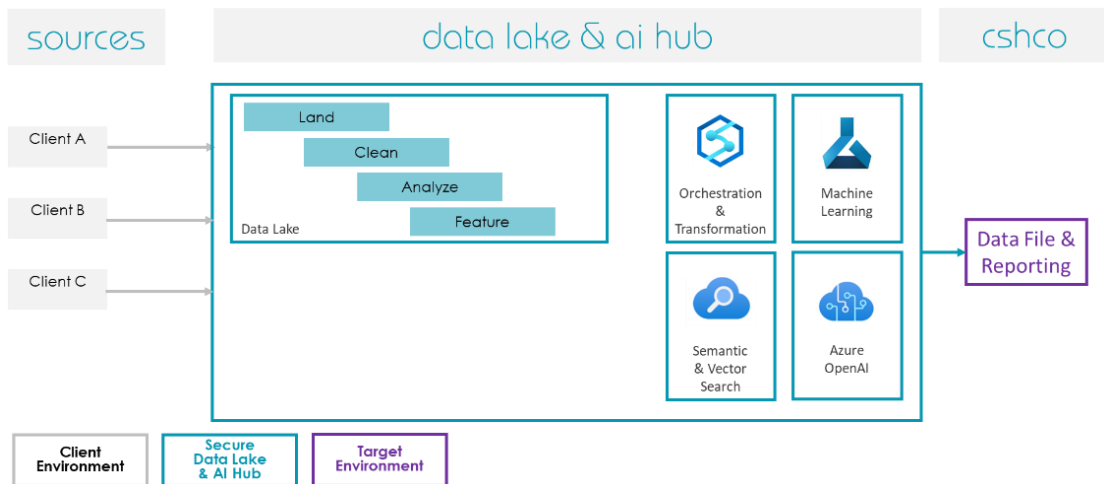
sources

data lake & ai hub

cshco

Client A

Client B

Client C

Land

Clean

Analyze

Feature

Data Lake

Orchestration & Transformation

Machine Learning

Semantic & Vector Search

Azure OpenAI

Data File & Reporting

Client Environment

Secure Data Lake & AI Hub

Target Environment